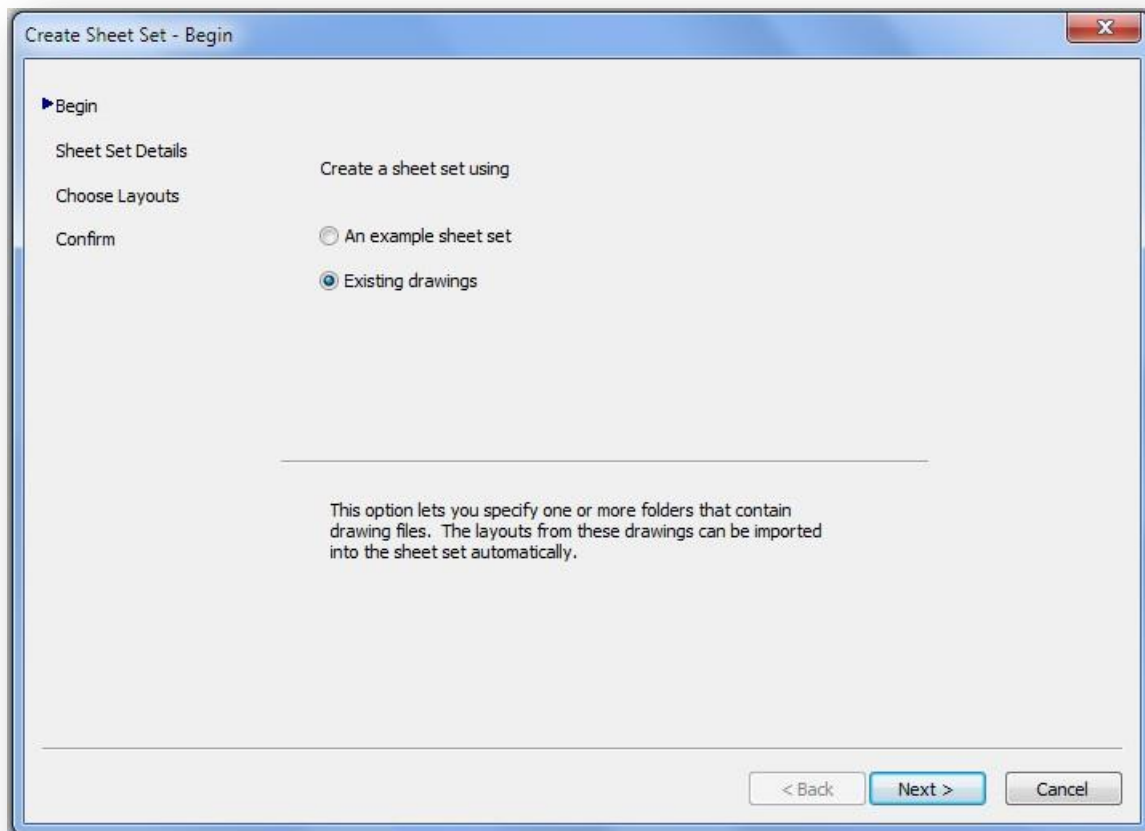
Create Sheet Set - Begin

Begin

Sheet Set Details

Choose Layouts

Confirm

Create a sheet set using

An example sheet set

Existing drawings

This option lets you specify one or more folders that contain drawing files. The layouts from these drawings can be imported into the sheet set automatically.

< Back

Next >

Cancel